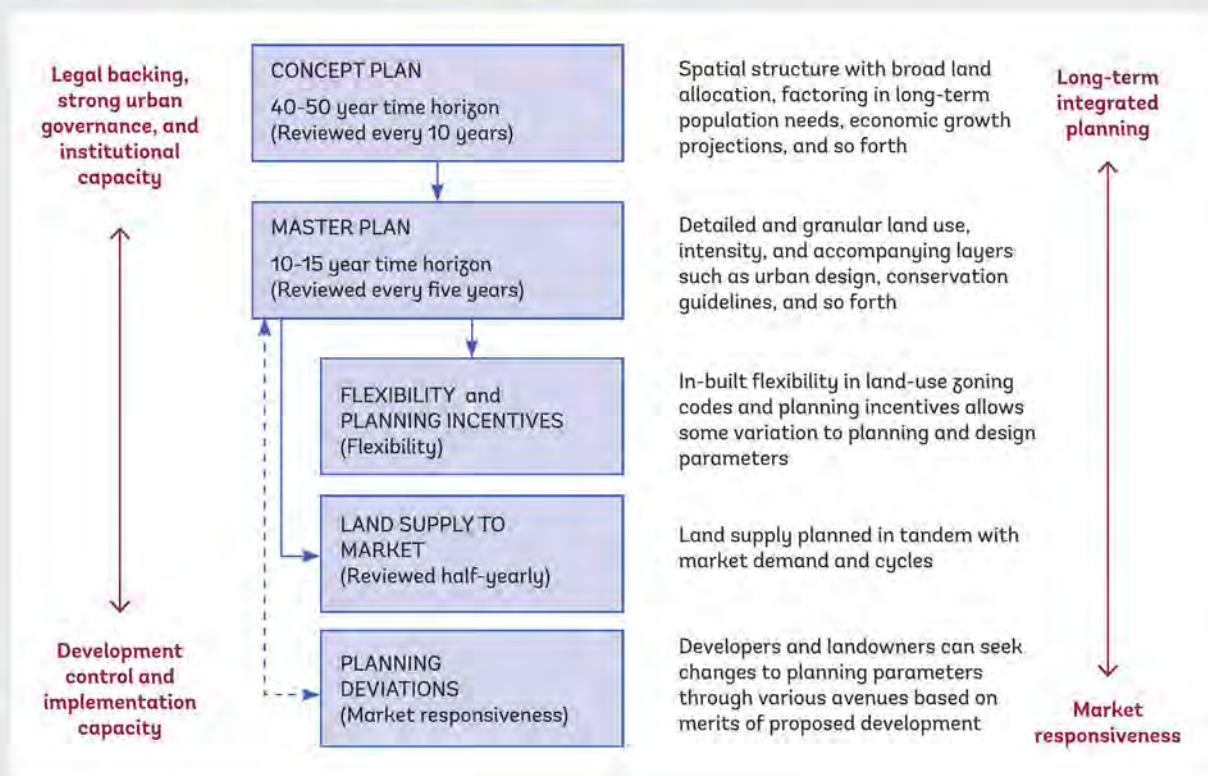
Legal backing, strong urban governance, and institutional capacity

Development control and implementation capacity

CONCEPT PLAN
40-50 year time horizon
(Reviewed every 10 years)

Spatial structure with broad land allocation, factoring in long-term population needs, economic growth projections, and so forth

MASTER PLAN
10-15 year time horizon
(Reviewed every five years)

Detailed and granular land use, intensity, and accompanying layers such as urban design, conservation guidelines, and so forth

FLEXIBILITY and PLANNING INCENTIVES
(Flexibility)

In-built flexibility in land-use zoning codes and planning incentives allows some variation to planning and design parameters

LAND SUPPLY TO MARKET
(Reviewed half-yearly)

Land supply planned in tandem with market demand and cycles

PLANNING DEVIATIONS
(Market responsiveness)

Developers and landowners can seek changes to planning parameters through various avenues based on merits of proposed development

Long-term integrated planning

Market responsiveness